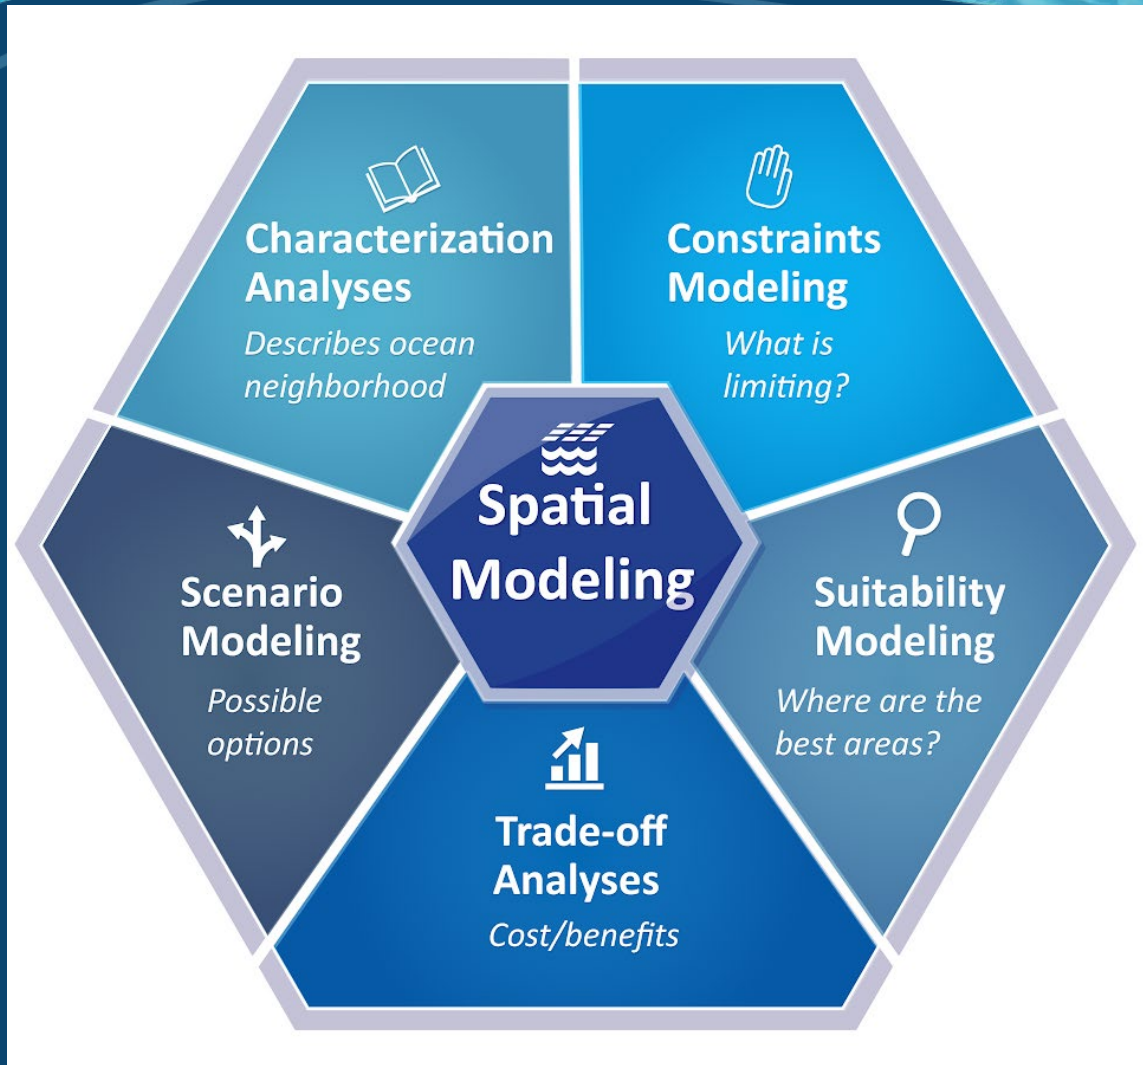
Characterization Analyses
Describes ocean neighborhood

Constraints Modeling
What is limiting?

Spatial Modeling

Scenario Modeling
Possible options

Suitability Modeling
Where are the best areas?

Trade-off Analyses
Cost/benefits